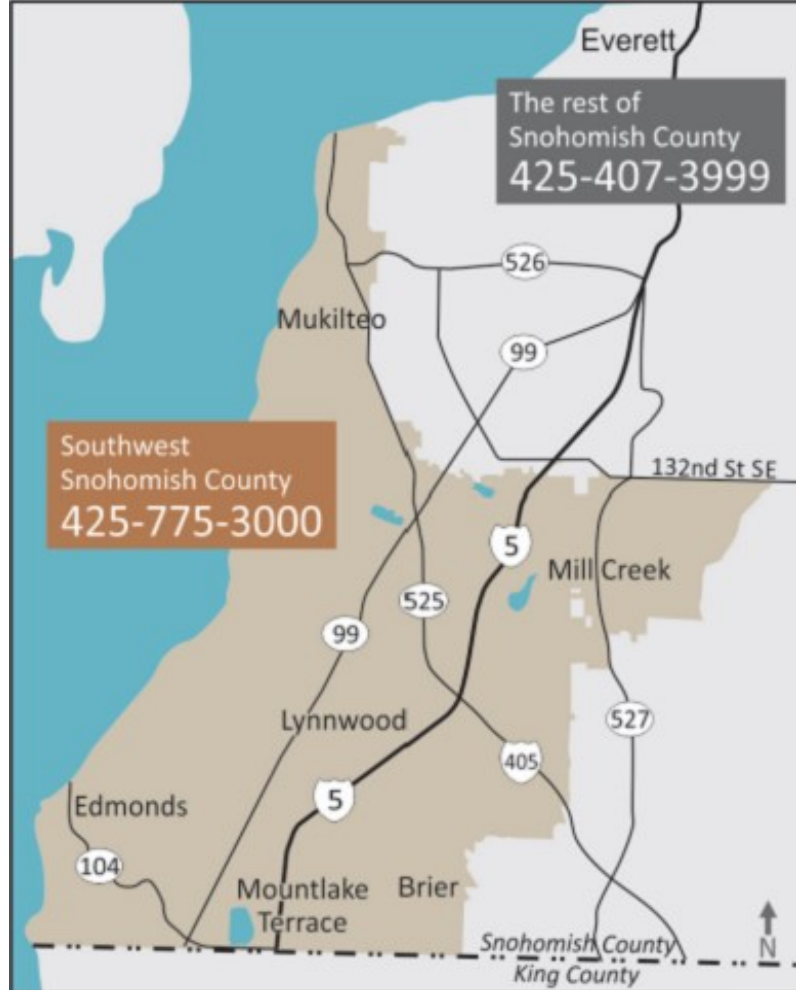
Everett

The rest of Snohomish County
425-407-3999

526

Mukilteo

99

Southwest Snohomish County
425-775-3000

132nd St SE

5

Mill Creek

525

99

Lynnwood

527

405

5

Edmonds

104

Mountlake Terrace

Brier

N

Snohomish County
King County